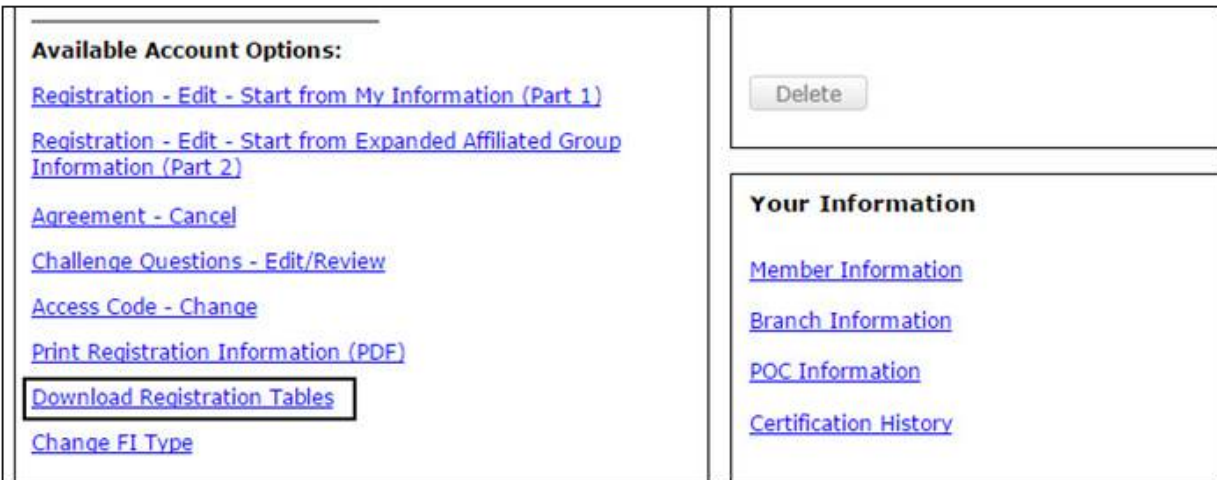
Available Account Options:

Registration - Edit - Start from My Information (Part 1)

Registration - Edit - Start from Expanded Affiliated Group Information (Part 2)

Agreement - Cancel

Challenge Questions - Edit/Review

Access Code - Change

Print Registration Information (PDF)

Download Registration Tables

Change FI Type

Delete

Your Information

Member Information

Branch Information

POC Information

Certification History